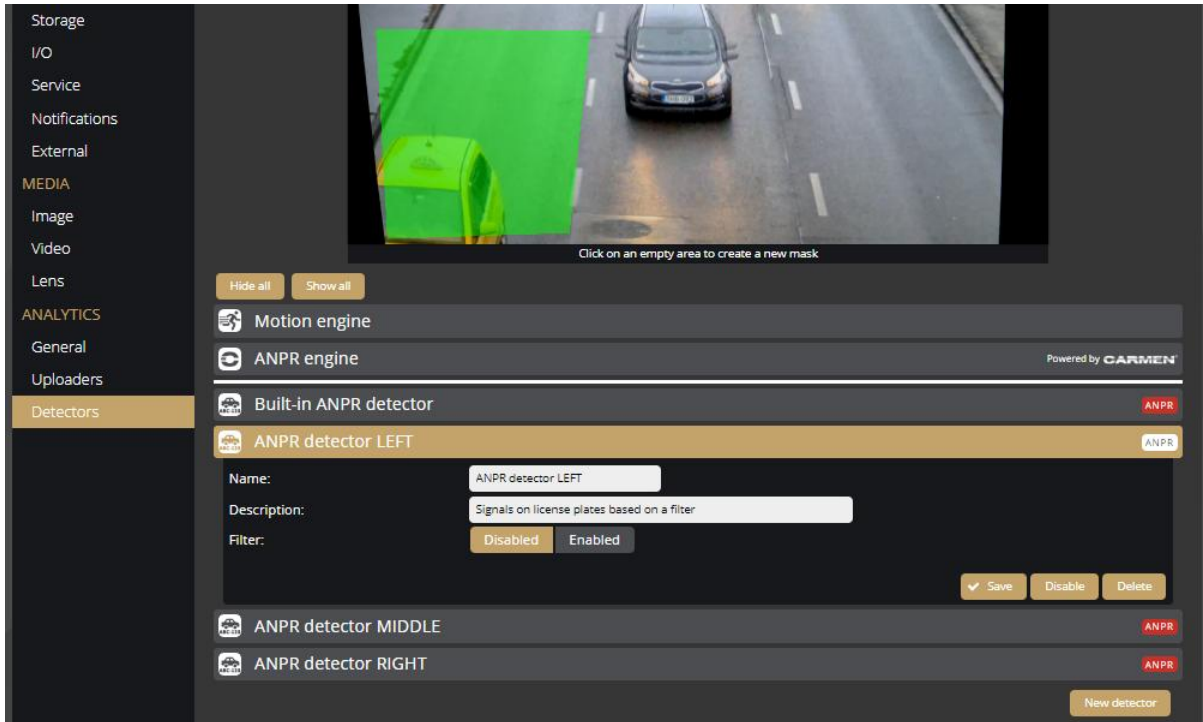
Storage
I/O
Service
Notifications
External
MEDIA
Image
Video
Lens
ANALYTICS
General
Uploaders
Detectors

Click on an empty area to create a new mask

Hide all
Show all

Motion engine

ANPR engine
Powered by CARMEN

Built-in ANPR detector
ANPR

ANPR detector LEFT
ANPR

Name:
ANPR detector LEFT

Description:
Signals on license plates based on a filter

Filter:
Disabled
Enabled

Save
Disable
Delete

ANPR detector MIDDLE
ANPR

ANPR detector RIGHT
ANPR

New detector